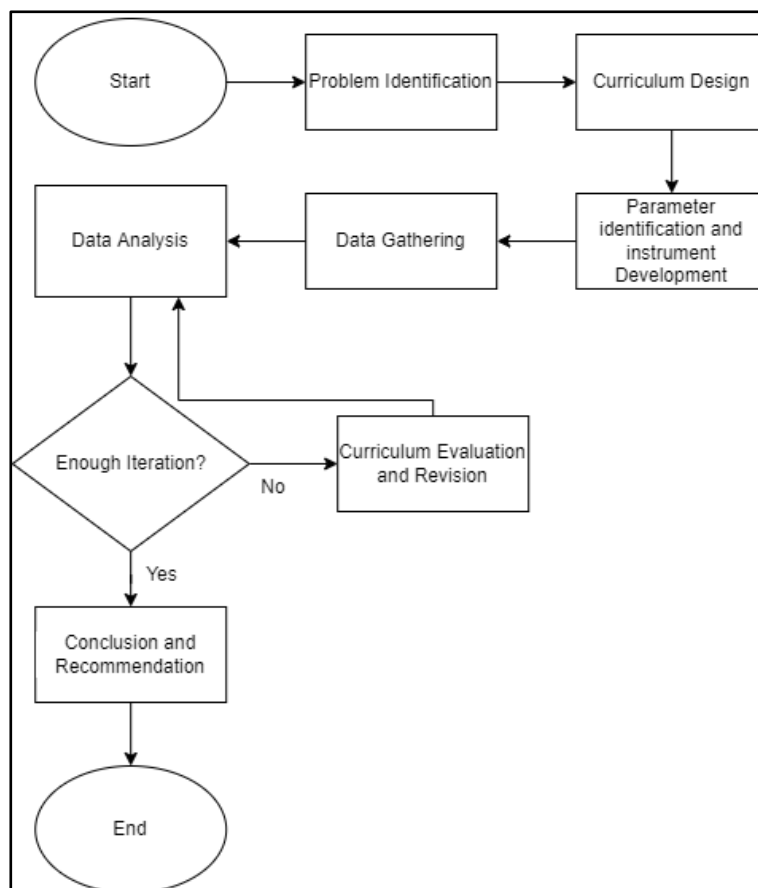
Start

Problem Identification

Curriculum Design

Parameter identification and instrument Development

Data Gathering

Data Analysis

Enough Iteration?

No

Curriculum Evaluation and Revision

Yes

Conclusion and Recommendation

End